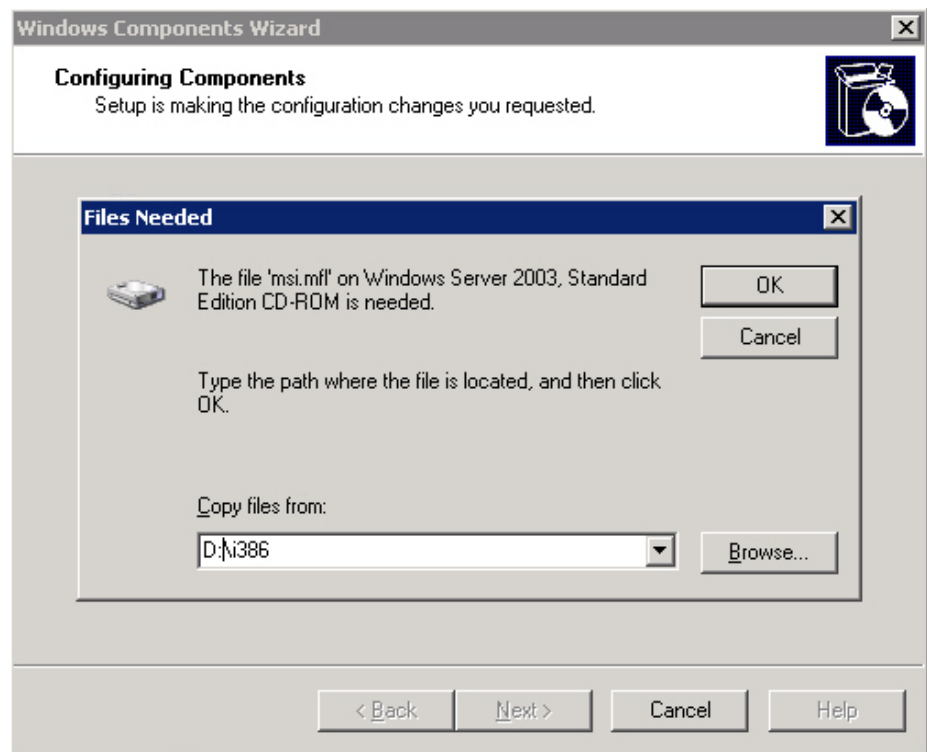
Windows Components Wizard

Configuring Components
Setup is making the configuration changes you requested.

Files Needed

The file 'msi.mfl' on Windows Server 2003, Standard Edition CD-ROM is needed.

OK

Cancel

Type the path where the file is located, and then click OK.

Copy files from:

D:\i386

Browse...

< Back

Next >

Cancel

Help